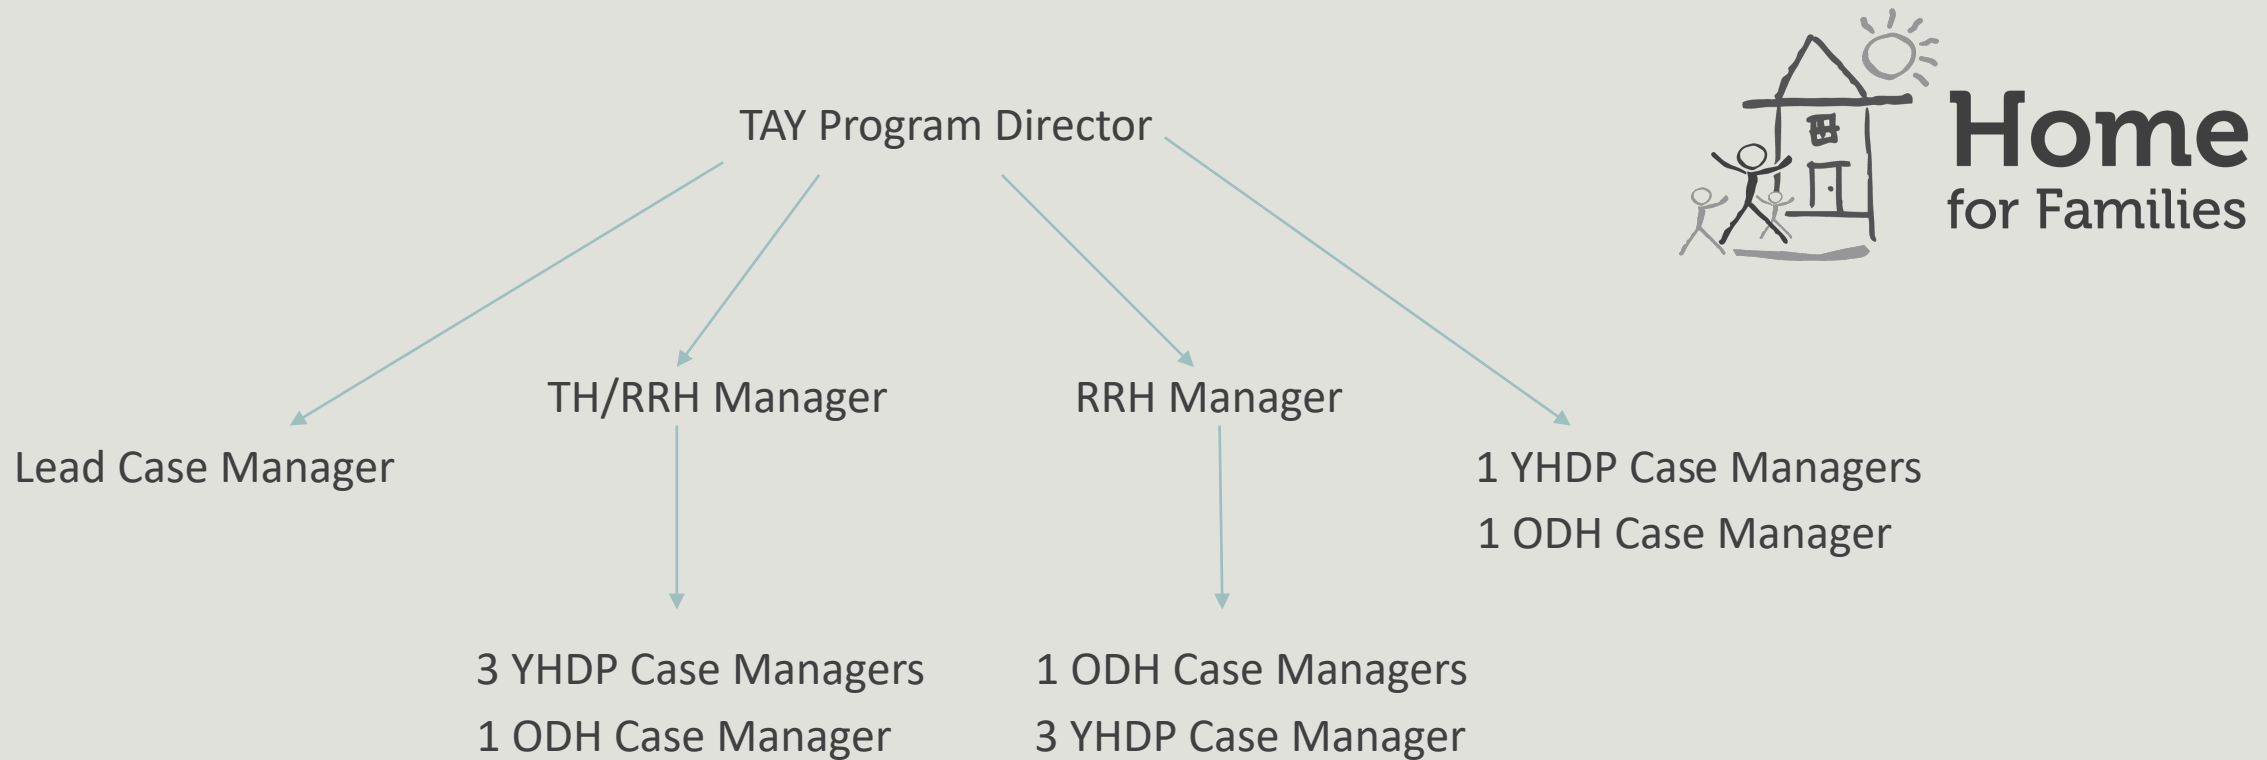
Home for Families

TAY Program Director

Lead Case Manager

TH/RRH Manager

RRH Manager

1 YHDP Case Managers
1 ODH Case Manager

3 YHDP Case Managers
1 ODH Case Manager

1 ODH Case Managers
3 YHDP Case Manager